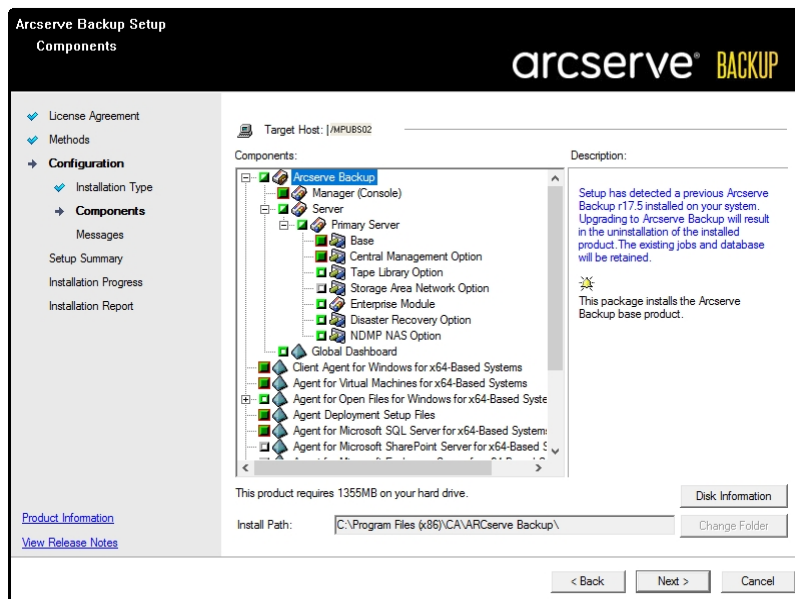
Arcserve Backup Setup
Components

arcserve® BACKUP

License Agreement
Methods
Configuration
Installation Type
Components
Messages
Setup Summary
Installation Progress
Installation Report

Target Host: [/MPUBS02

Components:

Arcserve Backup
Manager (Console)
Server
Primary Server
Base
Central Management Option
Tape Library Option
Storage Area Network Option
Enterprise Module
Disaster Recovery Option
NDMP NAS Option
Global Dashboard
Client Agent for Windows for x64-Based Systems
Agent for Virtual Machines for x64-Based Systems
Agent for Open Files for Windows for x64-Based Syste
Agent Deployment Setup Files
Agent for Microsoft SQL Server for x64-Based Systems
Agent for Microsoft SharePoint Server for x64-Based S
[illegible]

Description:

Setup has detected a previous Arcserve Backup r17.5 installed on your system. Upgrading to Arcserve Backup will result in the uninstallation of the installed product.The existing jobs and database will be retained.

This package installs the Arcserve Backup base product.

This product requires 1355MB on your hard drive.

Disk Information

Install Path: C:\Program Files (x86)\CA\ARCserve Backup\

Change Folder

Product Information
View Release Notes

< Back
Next >
Cancel